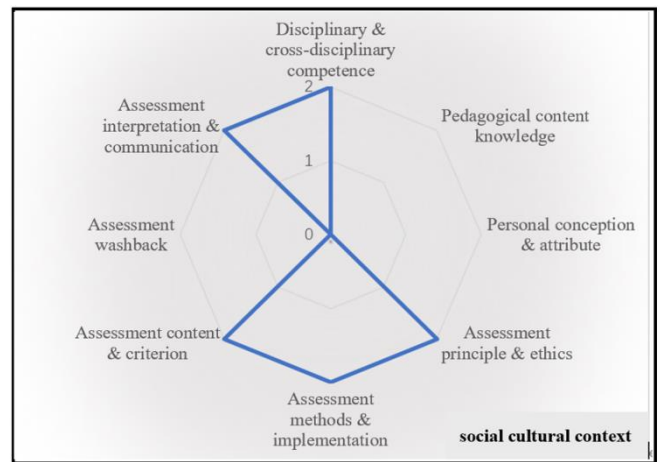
Disciplinary & cross-disciplinary competence

2

Assessment interpretation & communication

Pedagogical content knowledge

1

Assessment washback

0

Personal conception & attribute

Assessment content & criterion

Assessment principle & ethics

Assessment methods & implementation

social cultural context